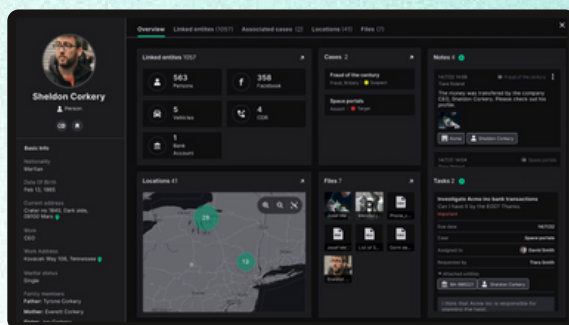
Sheldon Corkery
Person

Basic Info
Nationality
Martian
Date Of Birth
Feb 12, 1985
Current address
Crater no 1840, Dark side, 28100 Mars
Work
CEO
Work Address
Kovacek Way 106, Tennessee
Marital status
Single
Family members
Father: Tyrone Corkery
Mother: Everett Corkery
Sister: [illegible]

Overview Linked entities (1057) Associated cases (2) Locations (41) Files (7)

Linked entities 1057
563 Persons
358 Facebook
5 Vehicles
4 CDR
1 Bank Account

Cases 2
Fraud of the century
Fraud, Bribery · Suspect
Space portals
Assault · Target

Notes 4
14/7/22 14:08
Tiara Roberts
Fraud of the century
The money was transferred by the company CEO, Sheldon Corkery. Please check out his profile.
Acme
Sheldon Corkery
14/7/22 14:04
Space portals

Locations 41
26
13

Files 7
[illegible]
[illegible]
Phone_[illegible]
Email text
List of S...
Semi-de...
Sheldon ...

Tasks 2
Investigate Acme Inc bank transactions
Can I have it by the EOD? Thanks
Important
Due date 14/7/22
Case Space portals
Assigned to David Smith
Requested by Tiara Smith
Attached entities
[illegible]
Sheldon Corkery
I think that Acme Inc is responsible for stealing the satell...